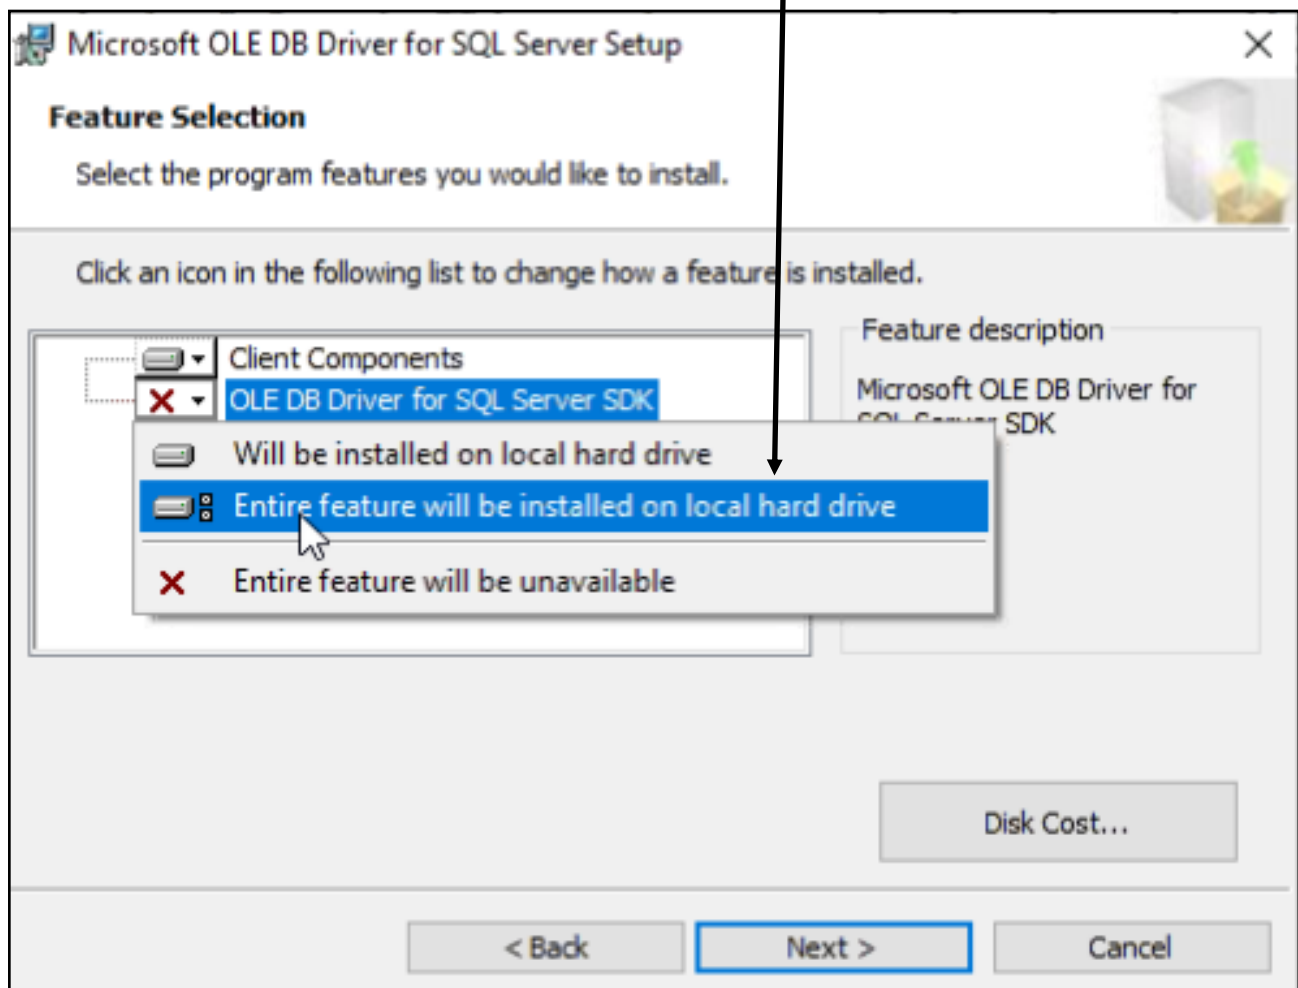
Microsoft OLE DB Driver for SQL Server Setup

Feature Selection

Select the program features you would like to install.

Click an icon in the following list to change how a feature is installed.

Client Components

OLE DB Driver for SQL Server SDK

Will be installed on local hard drive

Entire feature will be installed on local hard drive

Entire feature will be unavailable

Feature description

Microsoft OLE DB Driver for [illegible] SDK

Disk Cost...

< Back

Next >

Cancel